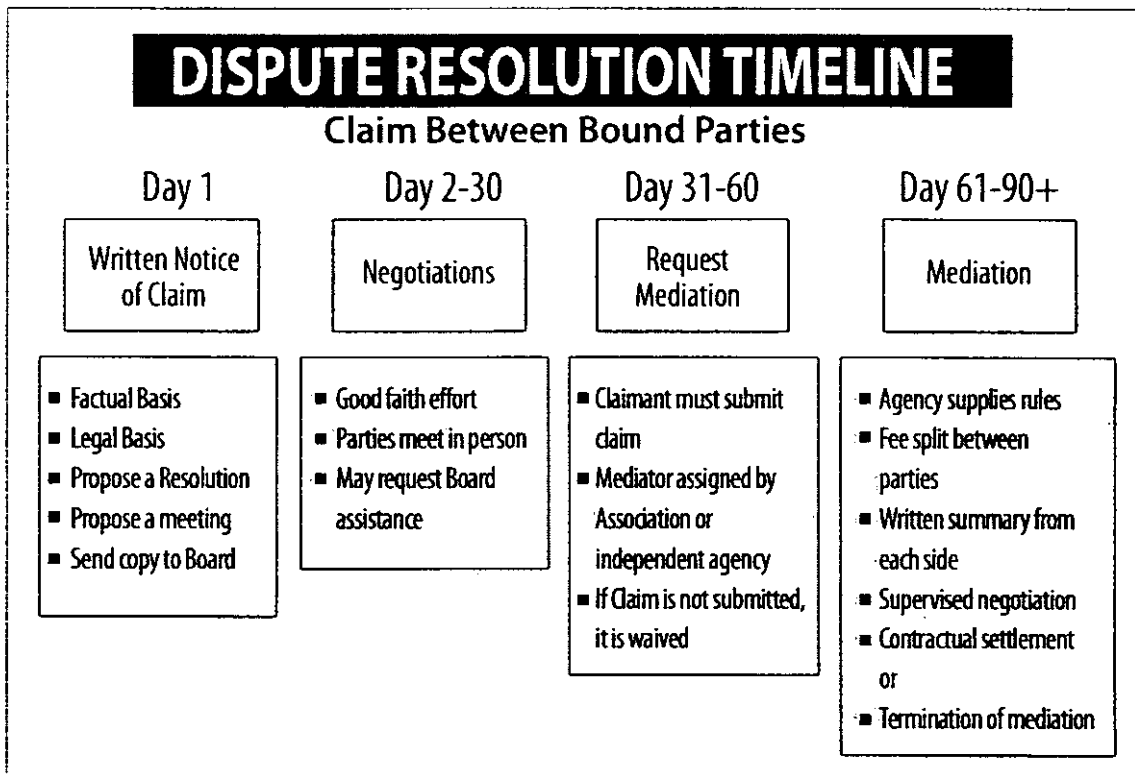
DISPUTE RESOLUTION TIMELINE

Claim Between Bound Parties

Day 1

Written Notice of Claim

- Factual Basis
- Legal Basis
- Propose a Resolution
- Propose a meeting
- Send copy to Board

Day 2-30

Negotiations

- Good faith effort
- Parties meet in person
- May request Board assistance

Day 31-60

Request Mediation

- Claimant must submit claim
- Mediator assigned by Association or independent agency
- If Claim is not submitted, it is waived

Day 61-90+

Mediation

- Agency supplies rules
- Fee split between parties
- Written summary from each side
- Supervised negotiation
- Contractual settlement or
- Termination of mediation